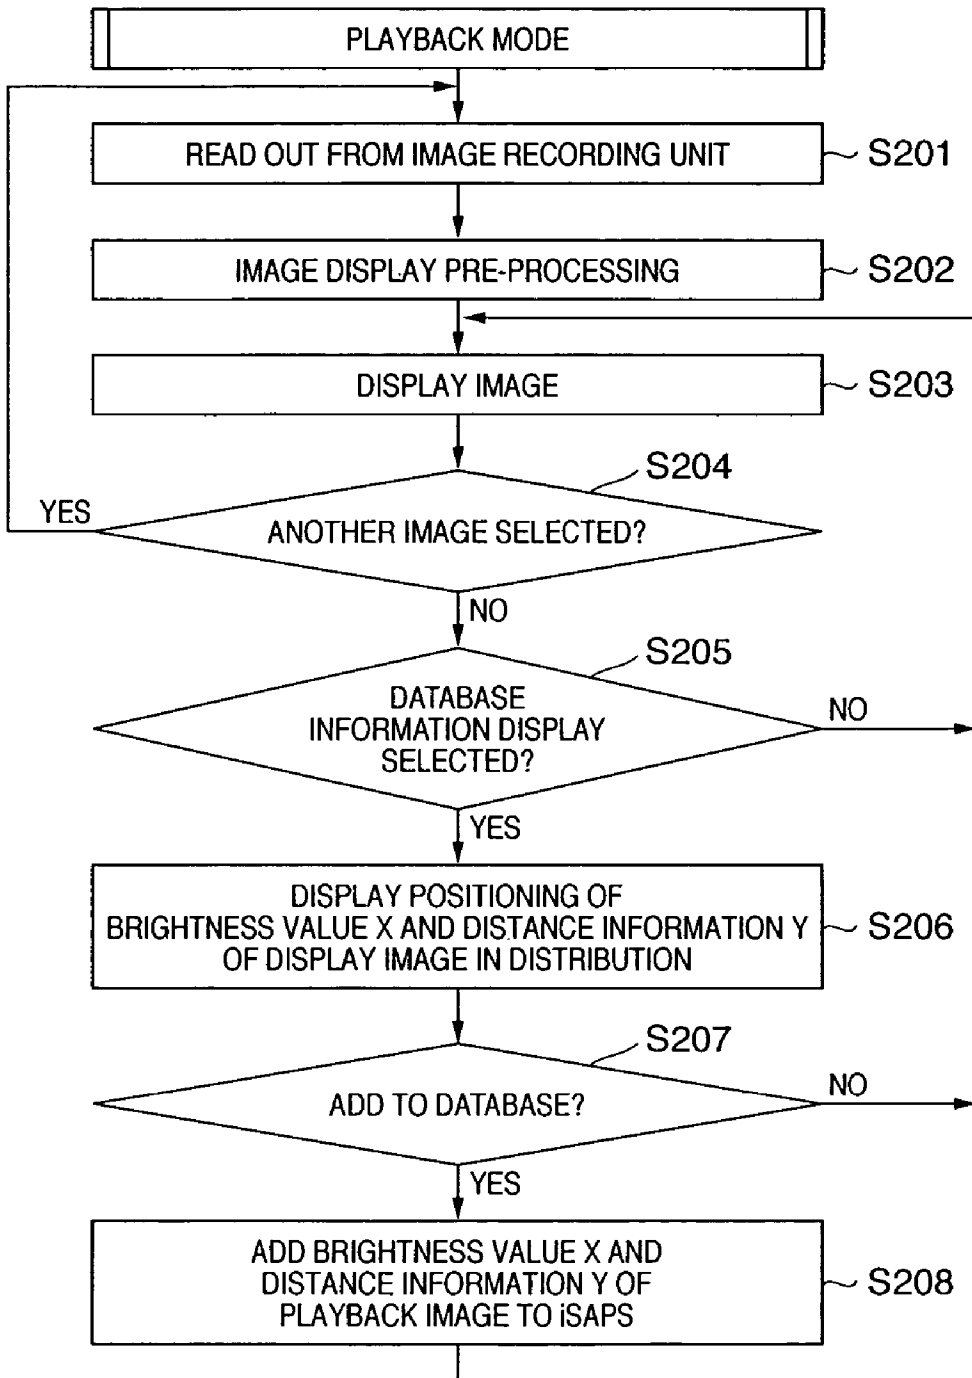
PLAYBACK MODE

READ OUT FROM IMAGE RECORDING UNIT
S201

IMAGE DISPLAY PRE-PROCESSING
S202

DISPLAY IMAGE
S203

S204
YES
ANOTHER IMAGE SELECTED?
NO

S205
DATABASE INFORMATION DISPLAY SELECTED?
NO
YES

DISPLAY POSITIONING OF BRIGHTNESS VALUE X AND DISTANCE INFORMATION Y OF DISPLAY IMAGE IN DISTRIBUTION
S206

S207
ADD TO DATABASE?
NO
YES

ADD BRIGHTNESS VALUE X AND DISTANCE INFORMATION Y OF PLAYBACK IMAGE TO iSAPS
S208